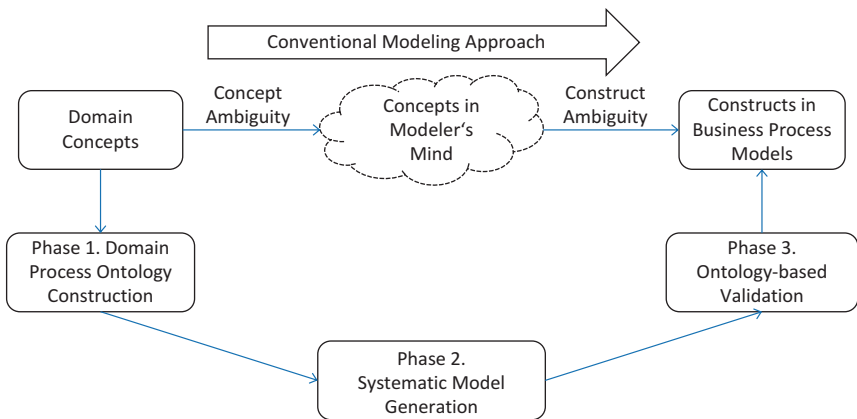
Conventional Modeling Approach

Domain Concepts

Concept Ambiguity

Concepts in Modeler‘s Mind

Construct Ambiguity

Constructs in Business Process Models

Phase 1. Domain Process Ontology Construction

Phase 2. Systematic Model Generation

Phase 3. Ontology-based Validation